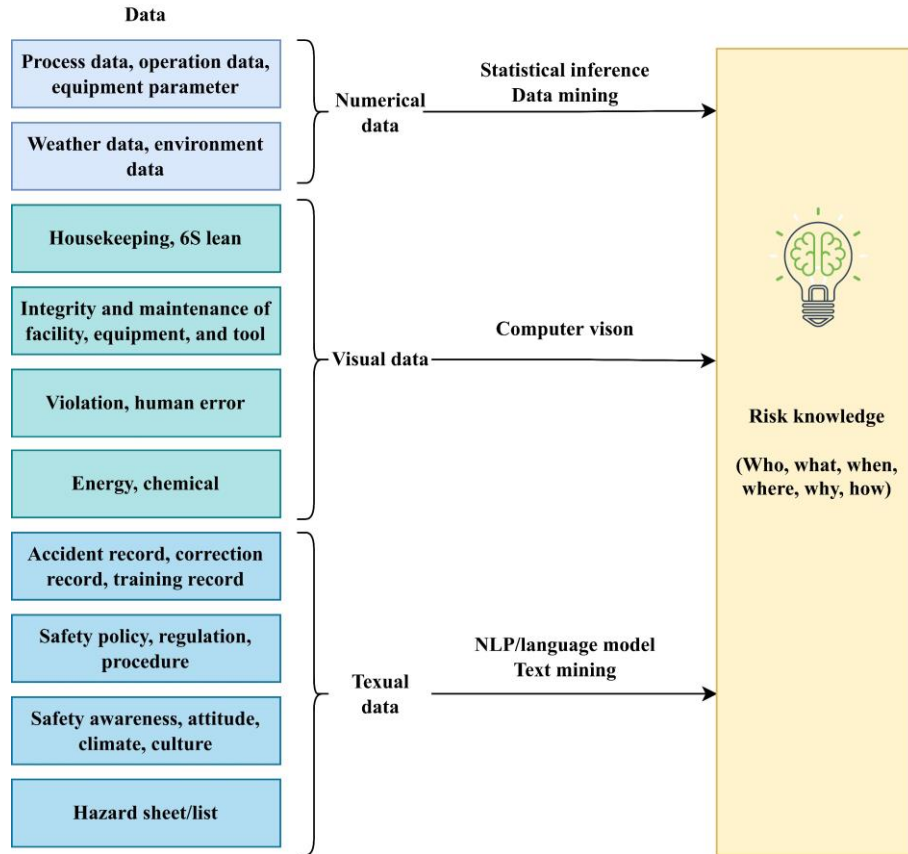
Data

Process data, operation data, equipment parameter

Weather data, environment data

Numerical data

Statistical inference
Data mining

Housekeeping, 6S lean

Integrity and maintenance of facility, equipment, and tool

Violation, human error

Energy, chemical

Visual data

Computer vison

Accident record, correction record, training record

Safety policy, regulation, procedure

Safety awareness, attitude, climate, culture

Hazard sheet/list

Texual data

NLP/language model
Text mining

Risk knowledge

(Who, what, when, where, why, how)